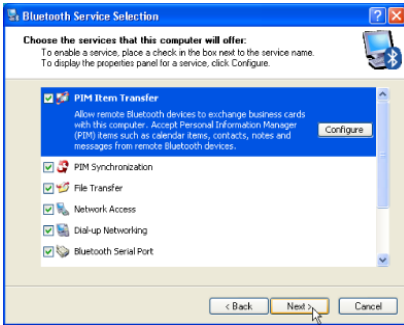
Bluetooth Service Selection

Choose the services that this computer will offer:
To enable a service, place a check in the box next to the service name.
To display the properties panel for a service, click Configure.

PIM Item Transfer
Allow remote Bluetooth devices to exchange business cards with this computer. Accept Personal Information Manager (PIM) items such as calendar items, contacts, notes and messages from remote Bluetooth devices.

Configure

PIM Synchronization
File Transfer
Network Access
Dial-up Networking
Bluetooth Serial Port

< Back
Next >
Cancel